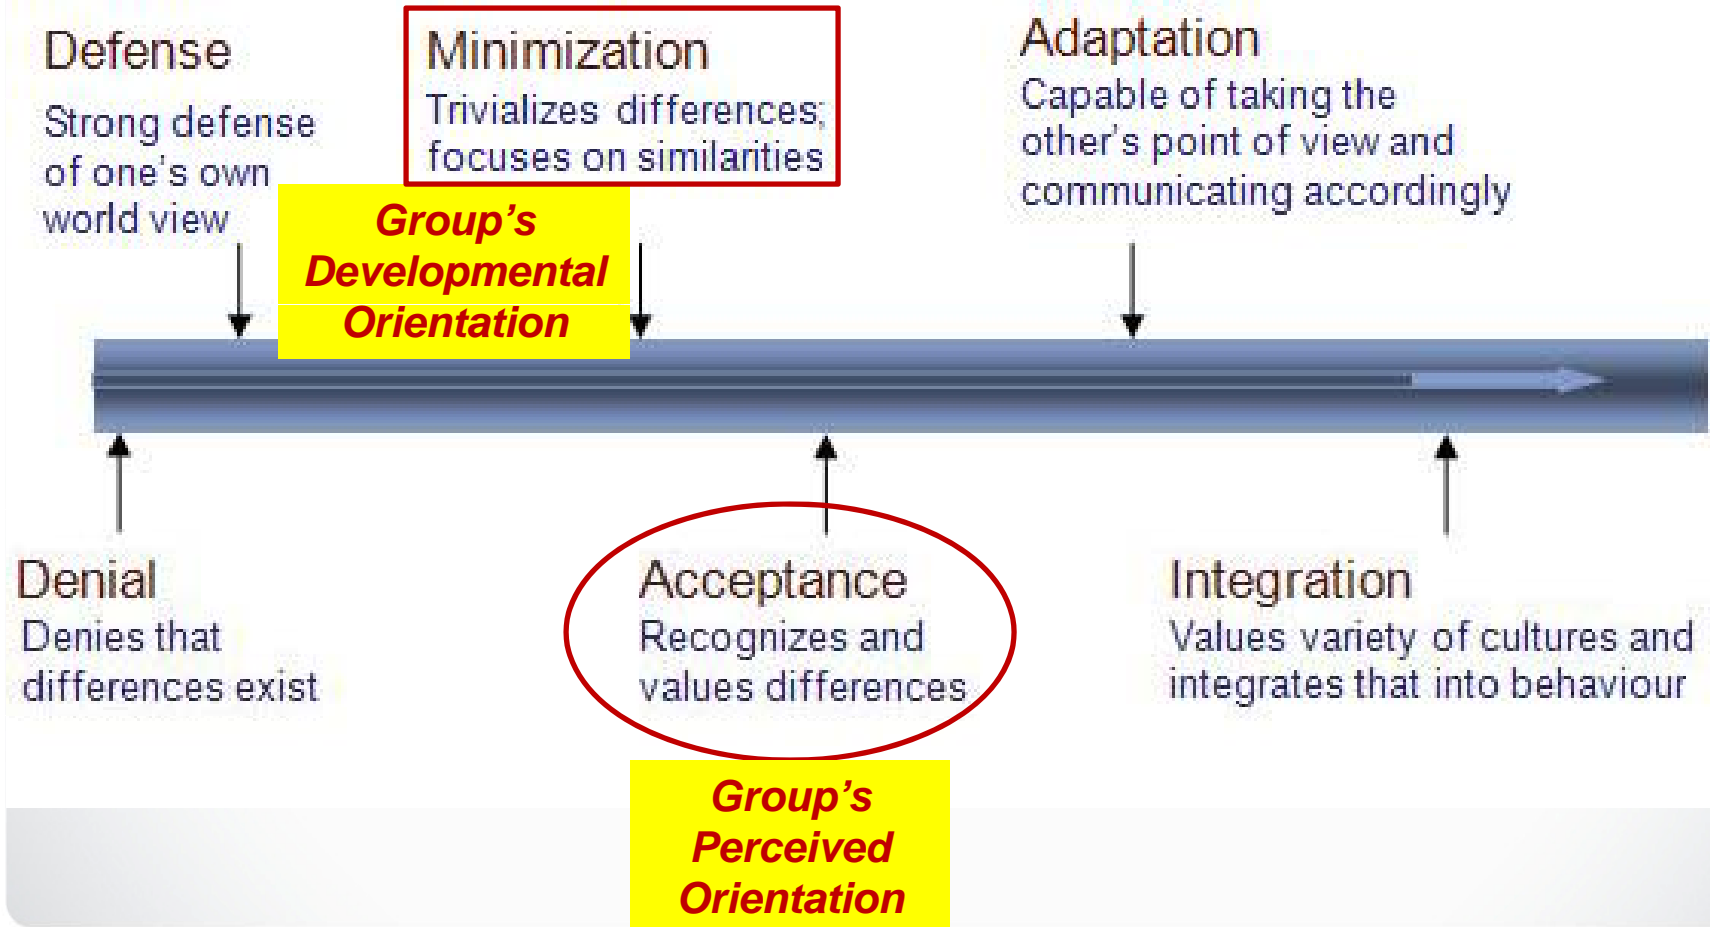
Defense
Strong defense of one's own world view

Minimization
Trivializes differences; focuses on similarities

Group's Developmental Orientation

Adaptation
Capable of taking the other's point of view and communicating accordingly

Denial
Denies that differences exist

Acceptance
Recognizes and values differences

Group's Perceived Orientation

Integration
Values variety of cultures and integrates that into behaviour